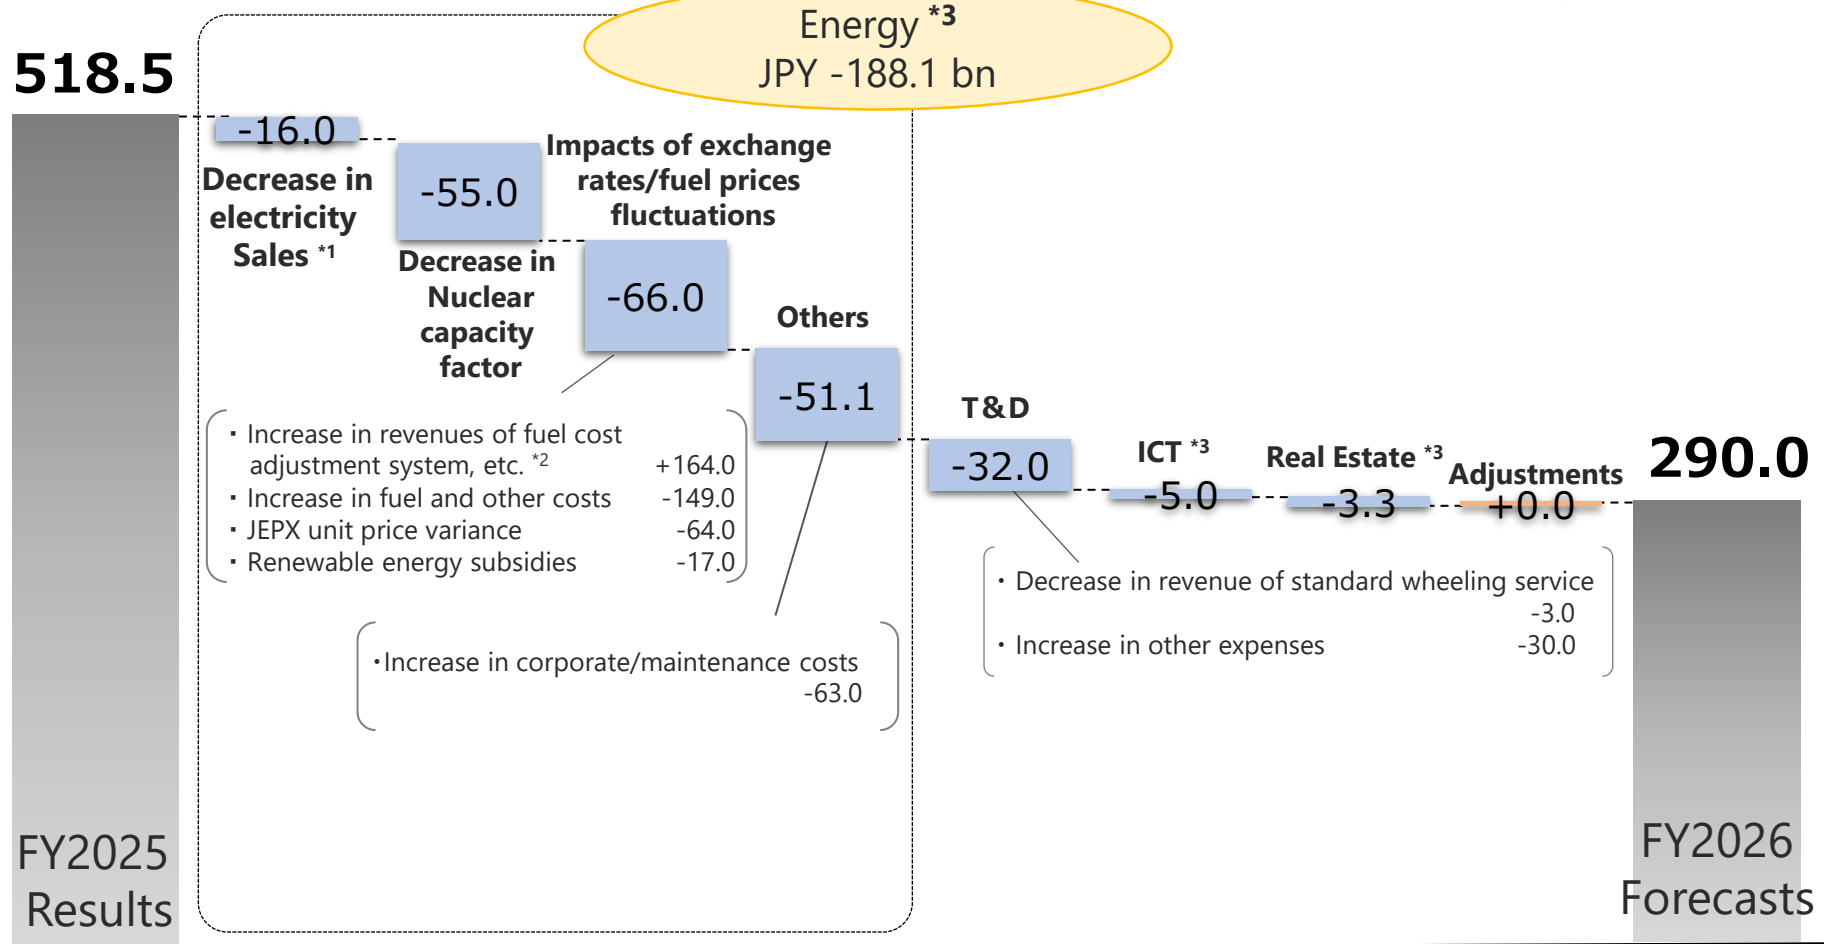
Energy *3
JPY -188.1 bn

518.5

-16.0

Decrease in electricity Sales *1

-55.0

Decrease in Nuclear capacity factor

Impacts of exchange rates/fuel prices fluctuations

-66.0

Others

-51.1

・Increase in revenues of fuel cost adjustment system, etc. *2 +164.0
・Increase in fuel and other costs -149.0
・JEPX unit price variance -64.0
・Renewable energy subsidies -17.0

・Increase in corporate/maintenance costs -63.0

T&D

-32.0

ICT *3

-5.0

Real Estate *3

-3.3

Adjustments

+0.0

290.0

・Decrease in revenue of standard wheeling service -3.0
・Increase in other expenses -30.0

FY2025 Results

FY2026 Forecasts